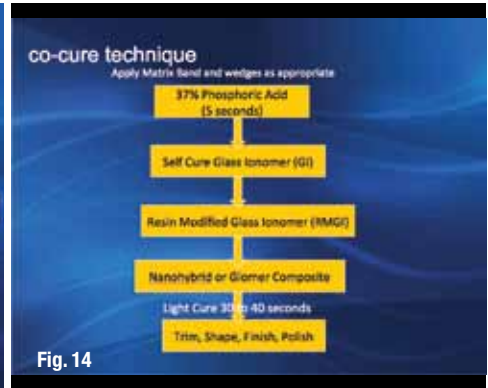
co-cure technique

Apply Matrix Band and wedges as appropriate

37% Phosphoric Acid (5 seconds)

Self Cure Glass Ionomer (GI)

Resin Modified Glass Ionomer (RMGI)

Nanohybrid or Giomer Composite

Light Cure 30 to 40 seconds

Trim, Shape, Finish, Polish

Fig. 14